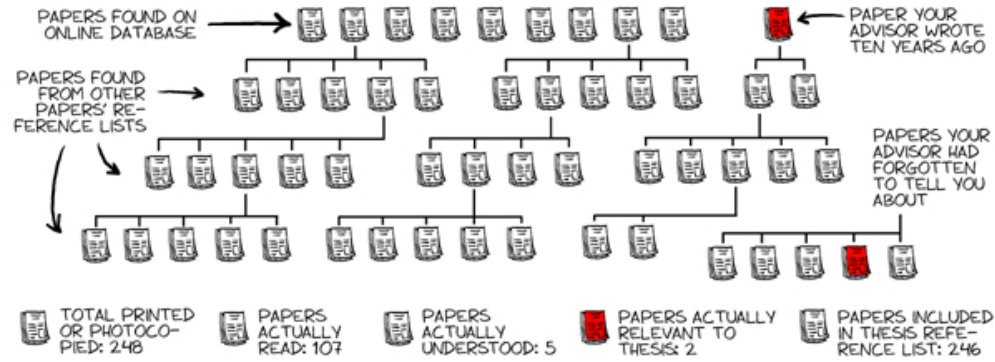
PAPERS FOUND ON ONLINE DATABASE

PAPER YOUR ADVISOR WROTE TEN YEARS AGO

PAPERS FOUND FROM OTHER PAPERS' REFERENCE LISTS

PAPERS YOUR ADVISOR HAD FORGOTTEN TO TELL YOU ABOUT

TOTAL PRINTED OR PHOTOCOPIED: 248

PAPERS ACTUALLY READ: 107

PAPERS ACTUALLY UNDERSTOOD: 5

PAPERS ACTUALLY RELEVANT TO THESIS: 2

PAPERS INCLUDED IN THESIS REFERENCE LIST: 246